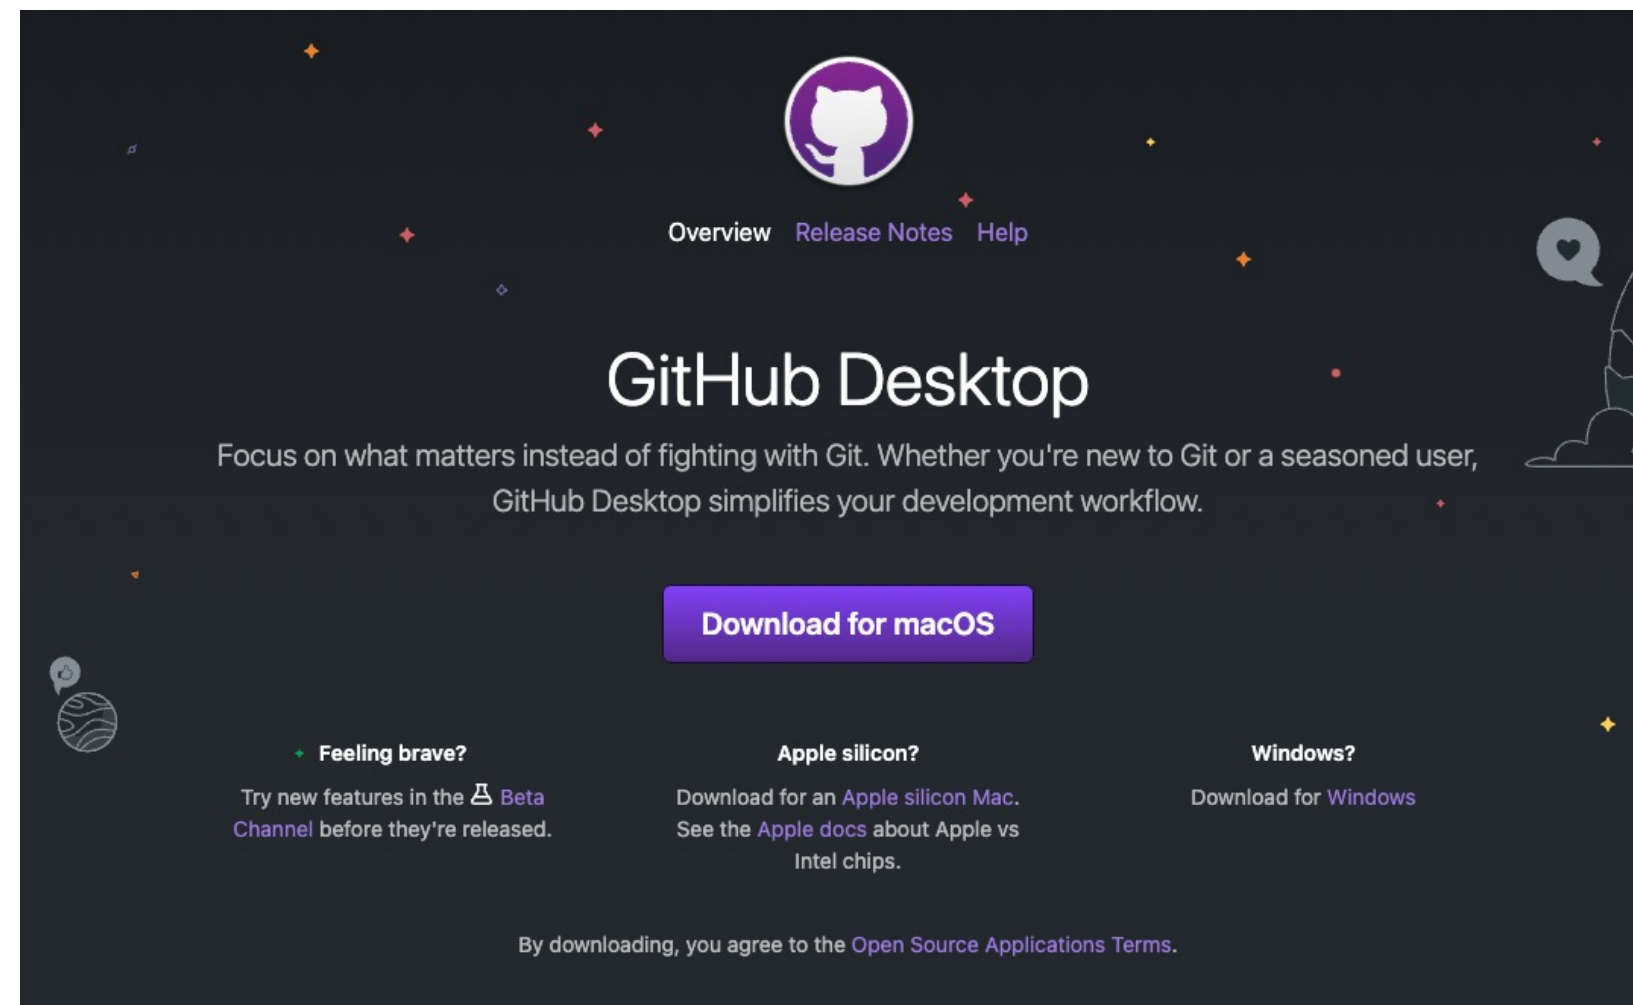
Overview Release Notes Help

GitHub Desktop

Focus on what matters instead of fighting with Git. Whether you're new to Git or a seasoned user, GitHub Desktop simplifies your development workflow.

Download for macOS

Feeling brave?

Try new features in the Beta Channel before they're released.

Apple silicon?

Download for an Apple silicon Mac. See the Apple docs about Apple vs Intel chips.

Windows?

Download for Windows

By downloading, you agree to the Open Source Applications Terms.